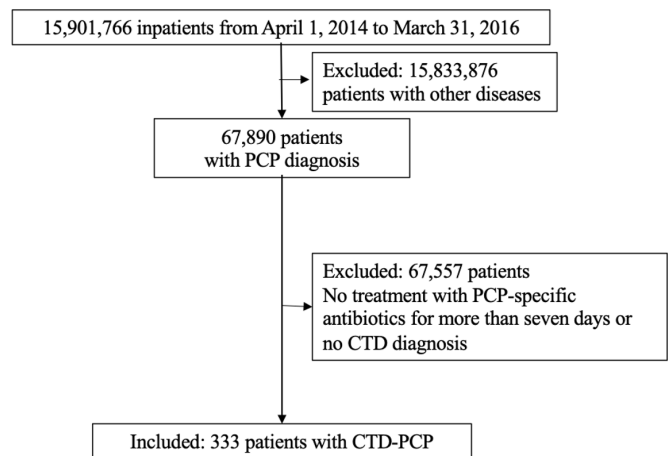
15,901,766 inpatients from April 1, 2014 to March 31, 2016

Excluded: 15,833,876 patients with other diseases

67,890 patients with PCP diagnosis

Excluded: 67,557 patients
No treatment with PCP-specific antibiotics for more than seven days or no CTD diagnosis

Included: 333 patients with CTD-PCP